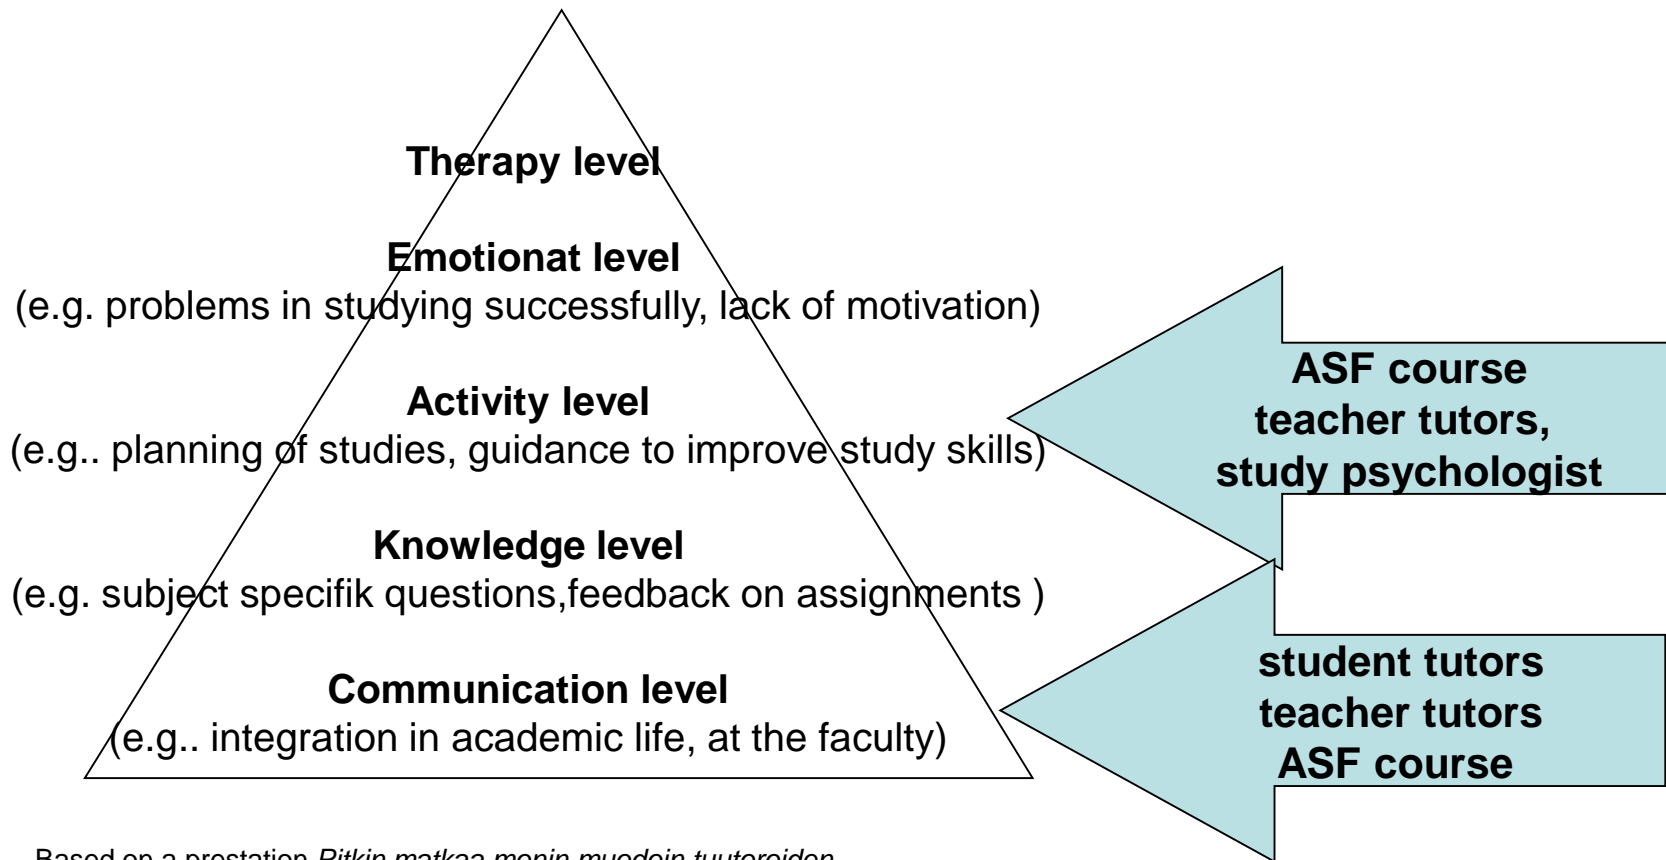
Therapy level

Emotionat level
(e.g. problems in studying successfully, lack of motivation)

Activity level
(e.g.. planning of studies, guidance to improve study skills)

Knowledge level
(e.g. subject specifik questions,feedback on assignments )

Communication level
(e.g.. integration in academic life, at the faculty)

ASF course
teacher tutors,
study psychologist

student tutors
teacher tutors
ASF course

Based on a prestation *Pitkin matkaa monin muodoin tuutoreiden* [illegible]